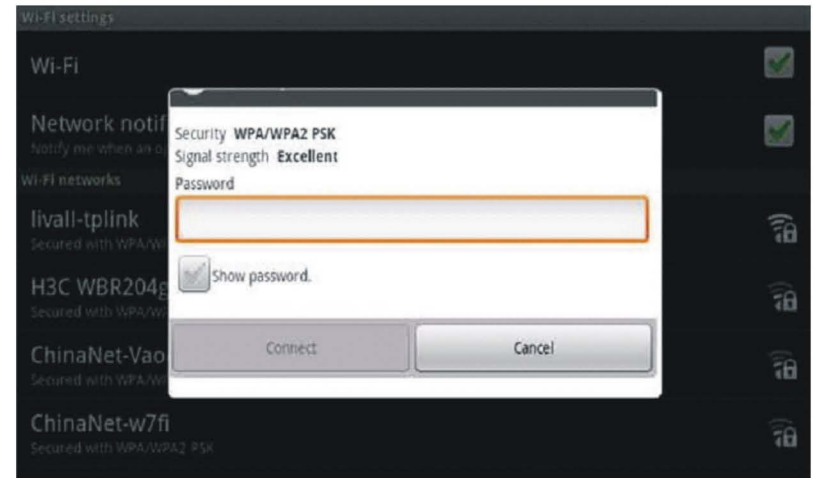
Wi-Fi settings

Wi-Fi

Network notif

Notify me when an o

Wi-Fi networks

livall-tplink

Secured with WPA/W

H3C WBR204g

Secured with WPA/W

ChinaNet-Vao

Secured with WPA/W

ChinaNet-w7fi

Secured with WPA/WPA2 PSK

Security WPA/WPA2 PSK

Signal strength Excellent

Password

Show password.

Connect

Cancel